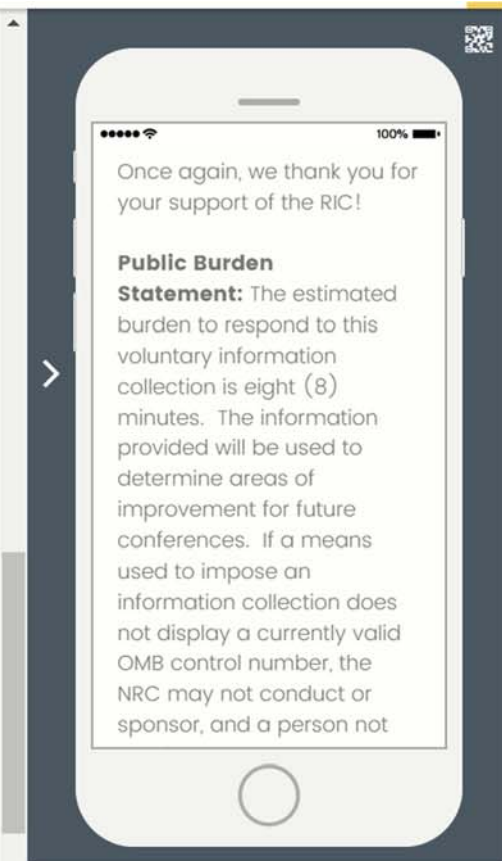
100%

Once again, we thank you for your support of the RIC!

**Public Burden Statement:** The estimated burden to respond to this voluntary information collection is eight (8) minutes. The information provided will be used to determine areas of improvement for future conferences. If a means used to impose an information collection does not display a currently valid OMB control number, the NRC may not conduct or sponsor, and a person not